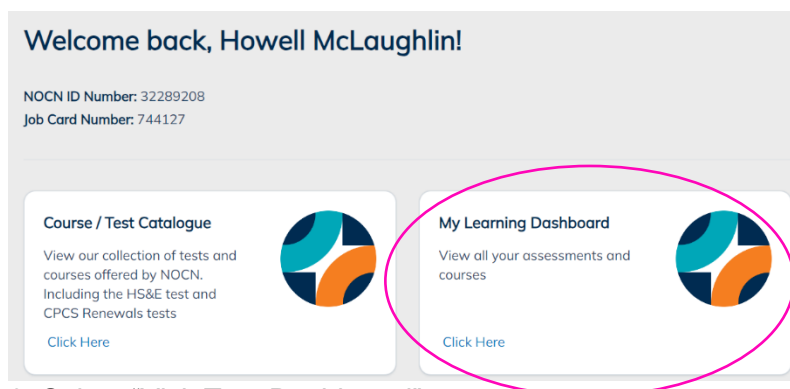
Welcome back, Howell McLaughlin!

NOCN ID Number: 32289208
Job Card Number: 744127

Course / Test Catalogue

View our collection of tests and courses offered by NOCN. Including the HS&E test and CPCS Renewals tests

Click Here

My Learning Dashboard

View all your assessments and courses

Click Here

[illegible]